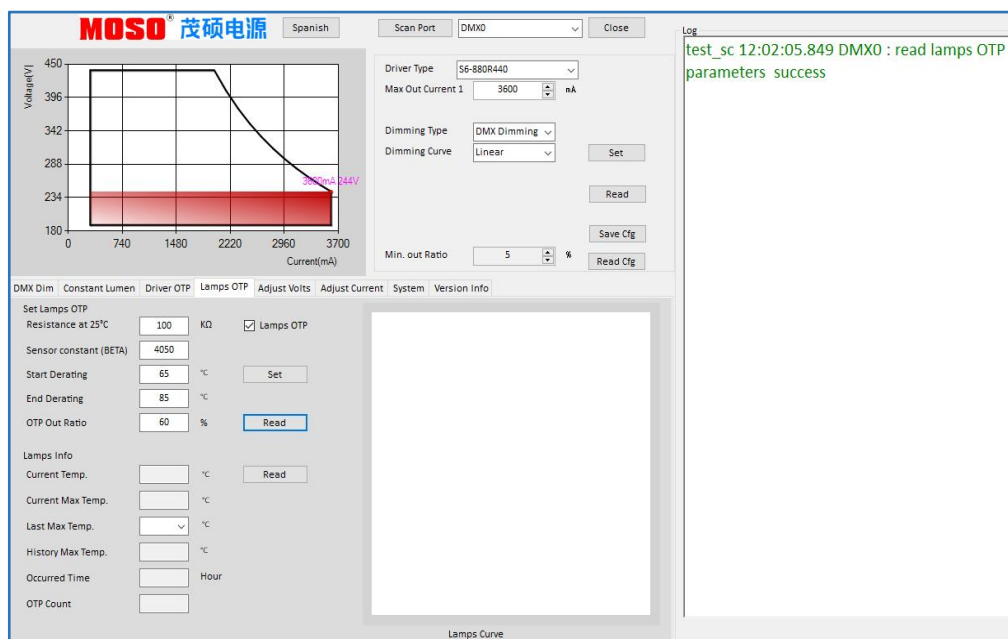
MOSO® 茂硕电源

Spanish

Scan Port DMX0 Close

Log

test_sc 12:02:05.849 DMX0 : read lamps OTP parameters success

450
396
342
288
234
180
Voltage[V]
0 740 1480 2220 2960 3700
Current(mA)
3600mA 244V

Driver Type S6-880R440
Max Out Current 1 3600 mA

Dimming Type DMX Dimming
Dimming Curve Linear
Set
Read
Save Cfg
Min. out Ratio 5 %
Read Cfg

DMX Dim | Constant Lumen | Driver OTP | Lamps OTP | Adjust Volts | Adjust Current | System | Version Info

Set Lamps OTP
Resistance at 25°C 100 KΩ
Lamps OTP
Sensor constant (BETA) 4050
Start Derating 65 °C
Set
End Derating 85 °C
OTP Out Ratio 60 %
Read

Lamps Info
Current Temp. °C
Read
Current Max Temp. °C
Last Max Temp. °C
History Max Temp. °C
Occurred Time Hour
OTP Count

Lamps Curve